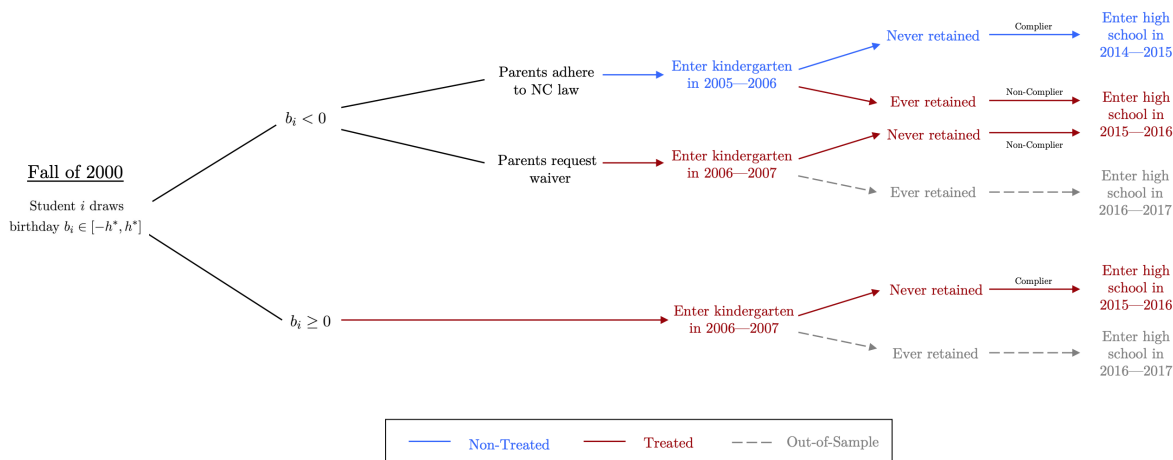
Fall of 2000

Student $i$ draws birthday $b_i \in [-h^*, h^*]$

$b_i < 0$

$b_i \geq 0$

Parents adhere to NC law

Parents request waiver

Enter kindergarten in 2005—2006

Enter kindergarten in 2006—2007

Enter kindergarten in 2006—2007

Never retained

Complier

Enter high school in 2014—2015

Ever retained

Non-Complier

Enter high school in 2015—2016

Never retained

Non-Complier

Ever retained

Enter high school in 2016—2017

Never retained

Complier

Enter high school in 2015—2016

Ever retained

Enter high school in 2016—2017

Non-Treated

Treated

Out-of-Sample